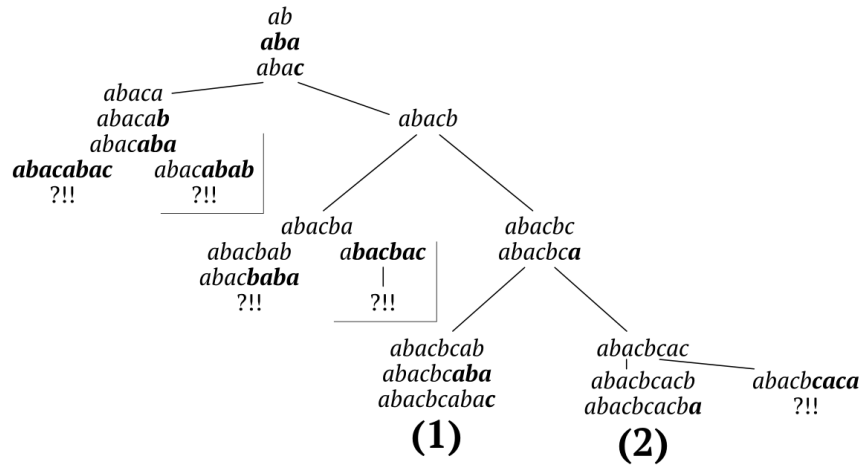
ab
aba
abac

abaca
abacab
abacaba
abacabac
?!!

abacabab
?!!

abacb

abacba
abacbab
abacbaba
?!!

abacbac
?!!

abacbc
abacbca

abacbcab
abacbcaba
abacbcabac
(1)

abacbcac
abacbcacb
abacbcacba
(2)

abacbcaca
?!!